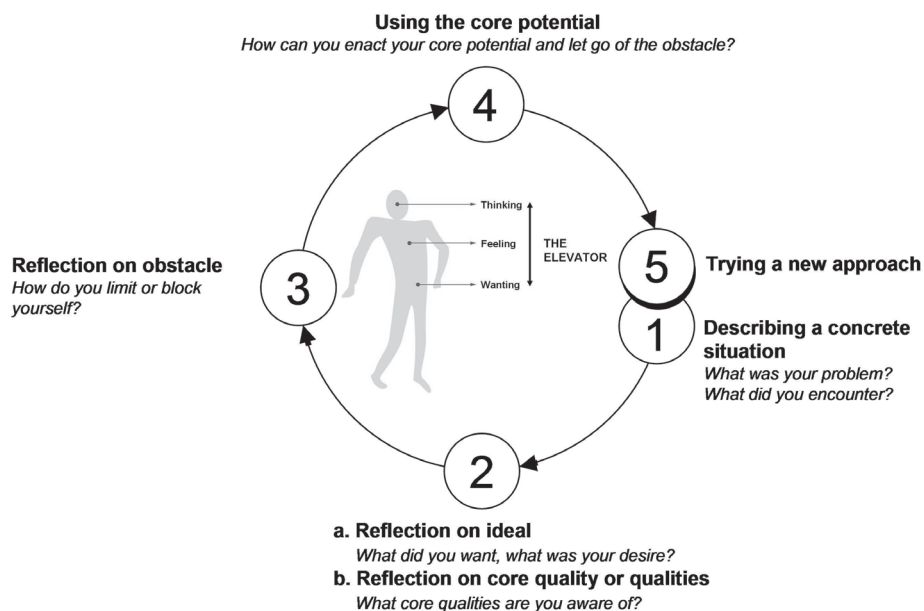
**Using the core potential**
*How can you enact your core potential and let go of the obstacle?*

4

Thinking
Feeling
Wanting

THE ELEVATOR

**Reflection on obstacle**
*How do you limit or block yourself?*

3

5

**Trying a new approach**

1

**Describing a concrete situation**
*What was your problem?*
*What did you encounter?*

2

**a. Reflection on ideal**
*What did you want, what was your desire?*

**b. Reflection on core quality or qualities**
*What core qualities are you aware of?*